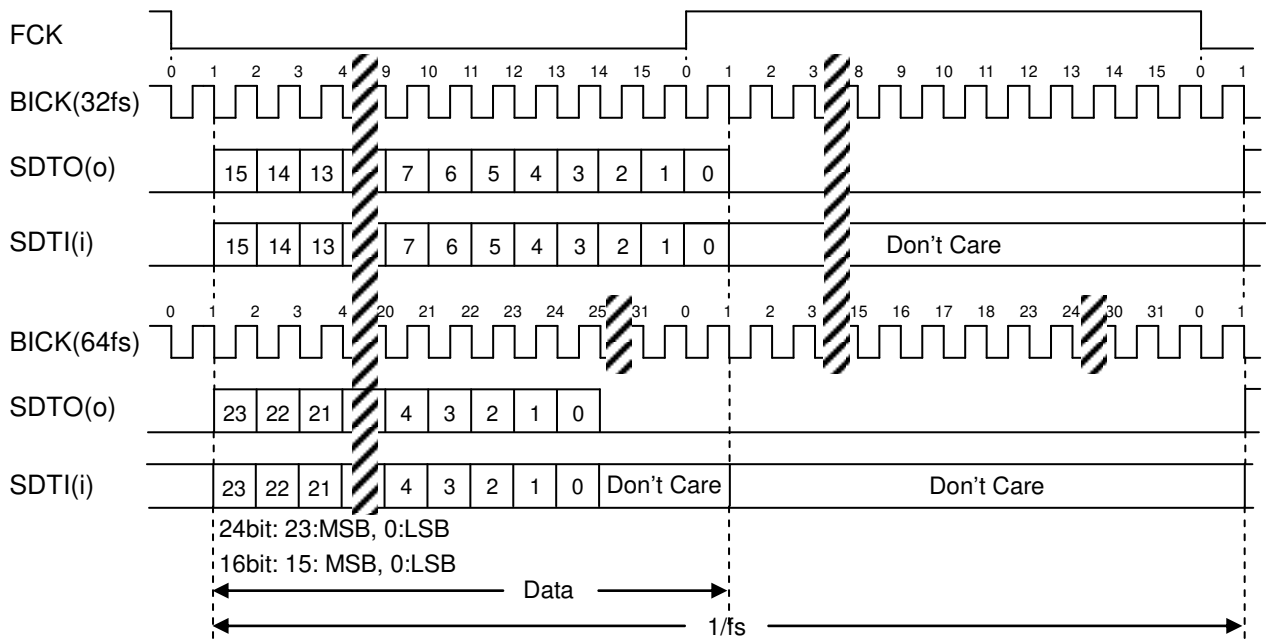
FCK

0 1 2 3 4 9 10 11 12 13 14 15 0 1 2 3 8 9 10 11 12 13 14 15 0 1

BICK(32fs)

SDTO(o) 15 14 13 7 6 5 4 3 2 1 0

SDTI(i) 15 14 13 7 6 5 4 3 2 1 0 Don't Care

0 1 2 3 4 20 21 22 23 24 25 31 0 1 2 3 15 16 17 18 23 24 30 31 0 1

BICK(64fs)

SDTO(o) 23 22 21 4 3 2 1 0

SDTI(i) 23 22 21 4 3 2 1 0 Don't Care Don't Care

24bit: 23:MSB, 0:LSB

16bit: 15: MSB, 0:LSB

Data

1/fs